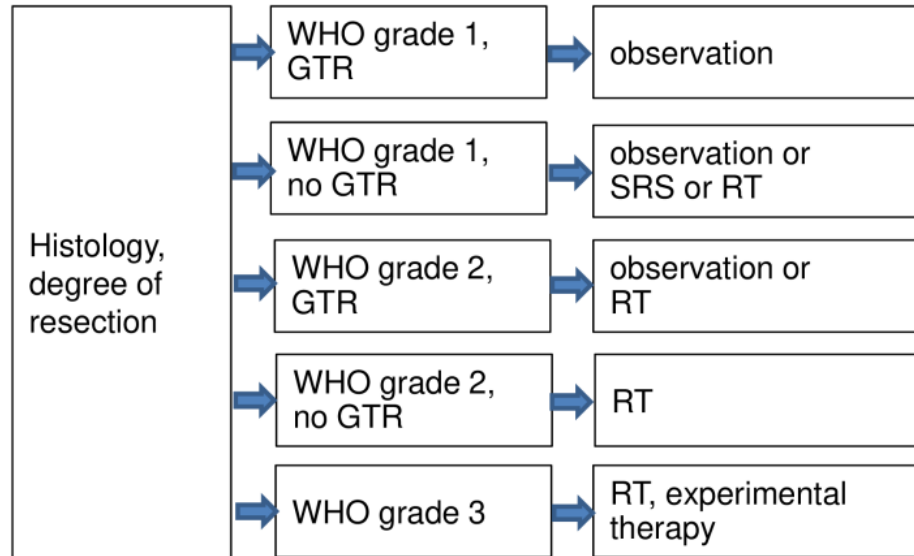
Histology, degree of resection

WHO grade 1, GTR

observation

WHO grade 1, no GTR

observation or SRS or RT

WHO grade 2, GTR

observation or RT

WHO grade 2, no GTR

RT

WHO grade 3

RT, experimental therapy